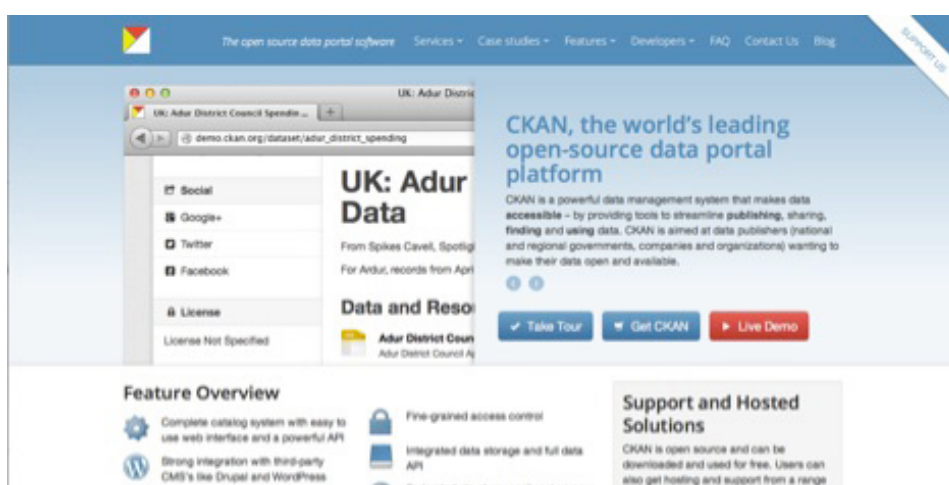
The open source data portal software Services ▾ Case studies ▾ Features ▾ Developers ▾ FAQ Contact Us Blog

SUPPORT US

UK: Adur Distric

UK: Adur District Council Spendin...

demo.ckan.org/dataset/adur_district_spending

Social

Google+

Twitter

Facebook

License

License Not Specified

UK: Adur Data

From Spikes Cavell, Spotlig

For Ardur, records from Apri

Data and Reso

Adur District Coun

Adur District Council A

CKAN, the world's leading open-source data portal platform

CKAN is a powerful data management system that makes data **accessible** – by providing tools to streamline **publishing**, sharing, **finding** and **using** data. CKAN is aimed at data publishers (national and regional governments, companies and organizations) wanting to make their data open and available.

Take Tour

Get CKAN

Live Demo

Feature Overview

Complete catalog system with easy to use web interface and a powerful API

Strong integration with third-party CMS's like Drupal and WordPress

Fine-grained access control

Integrated data storage and full data API

Support and Hosted Solutions

CKAN is open source and can be downloaded and used for free. Users can also get hosting and support from a range